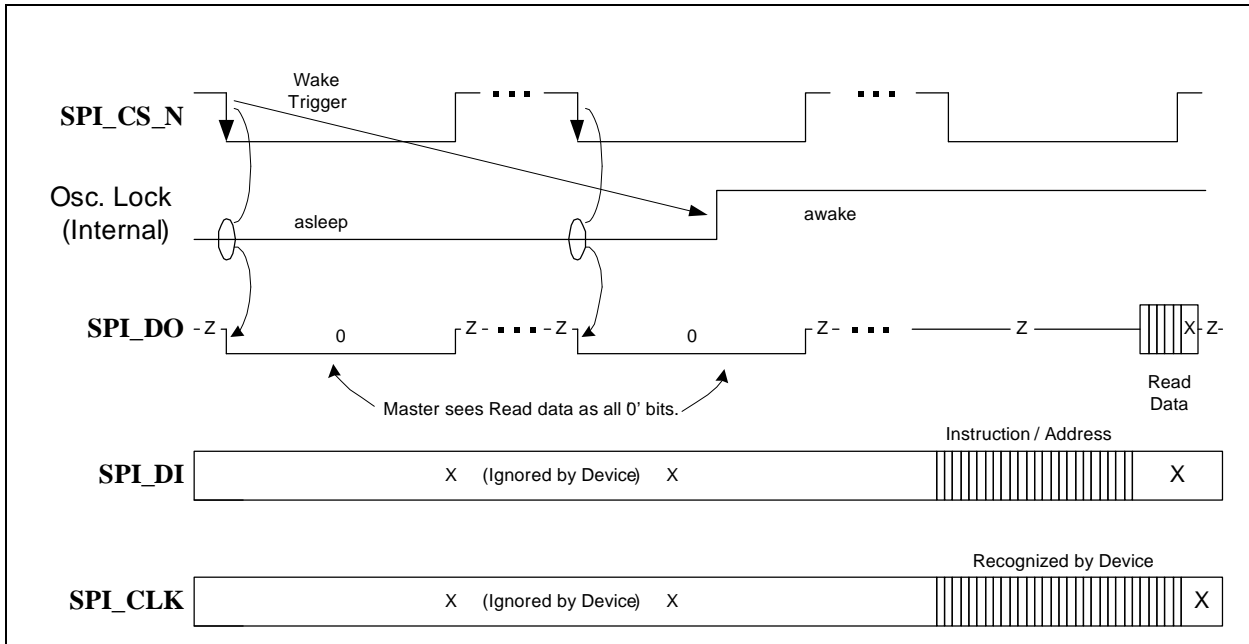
Wake Trigger

SPI_CS_N

Osc. Lock (Internal)

asleep

awake

SPI_DO

-Z

0

Z- -Z

0

Z-

Z

X

Z-

Master sees Read data as all 0' bits.

Read Data

Instruction / Address

SPI_DI

X (Ignored by Device) X

X

Recognized by Device

SPI_CLK

X (Ignored by Device) X

X